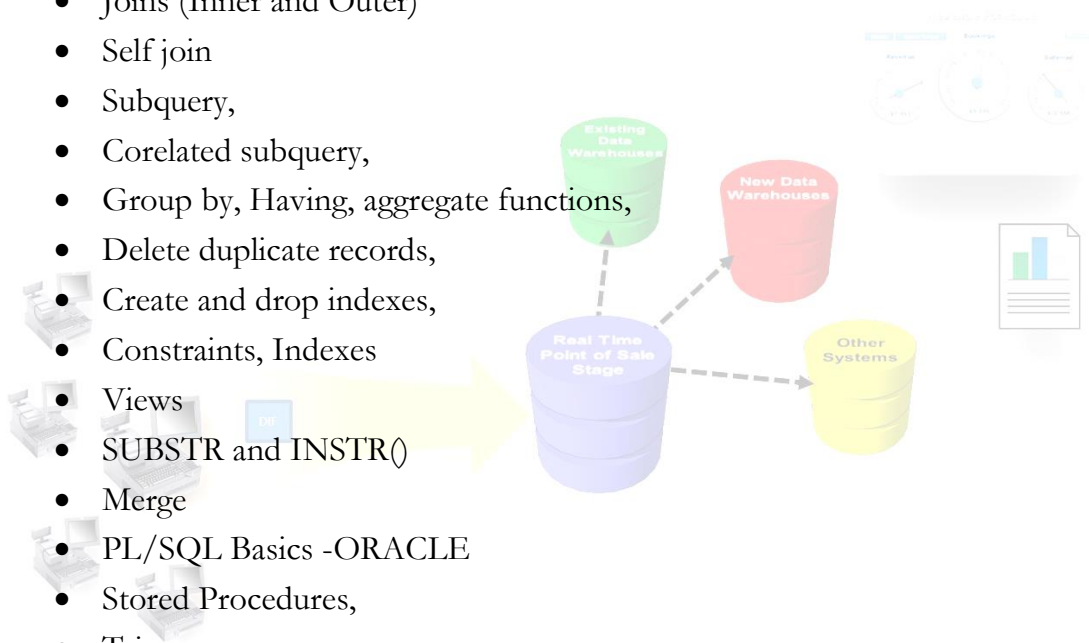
- Joins (Inner and Outer)
- Self join
- Subquery,
- Corelated subquery,
- Group by, Having, aggregate functions,
- Delete duplicate records,
- Create and drop indexes,
- Constraints, Indexes
- Views
- SUBSTR and INSTR()
- Merge
- PL/SQL Basics -ORACLE
- Stored Procedures,
- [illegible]

Existing Data Warehouses

New Data Warehouses

Real Time Point of Sale Stage

Other Systems

DB